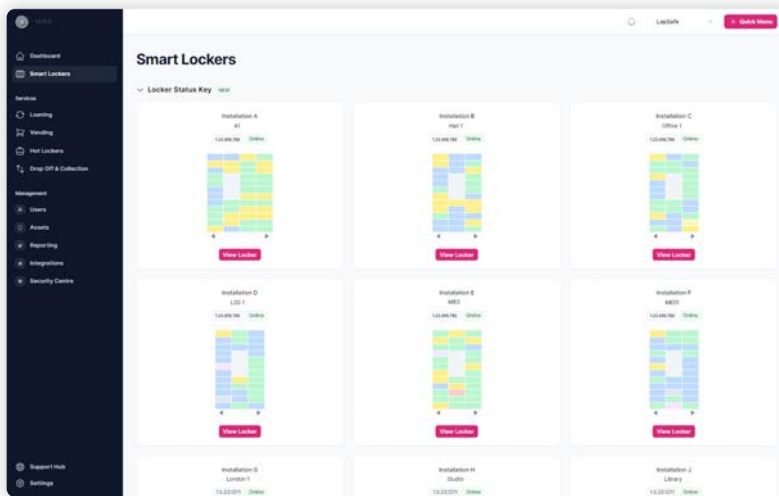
Dashboard
Smart Lockers
Services
Loaning
Vending
Hot Lockers
Drop Off & Collection
Management
Users
Assets
Reporting
Integrations
Security Centre
Support Hub
Settings

LapSafe
+ Quick Menu

Smart Lockers

Locker Status Key NEW

Installation A
A1
1.23.456.789 Online
View Locker

Installation B
Hall 1
1.23.456.789 Online
View Locker

Installation C
Office 1
1.23.456.789 Online
View Locker

Installation D
L20.1
1.23.456.789 Online
View Locker

Installation E
ME1
1.23.456.789 Online
View Locker

Installation F
ME01
1.23.456.789 Online
View Locker

Installation G
London 1
1.3.23.1211 Online

Installation H
Studio
1.3.23.1211 Online

Installation J
Library
1.3.23.1211 Online